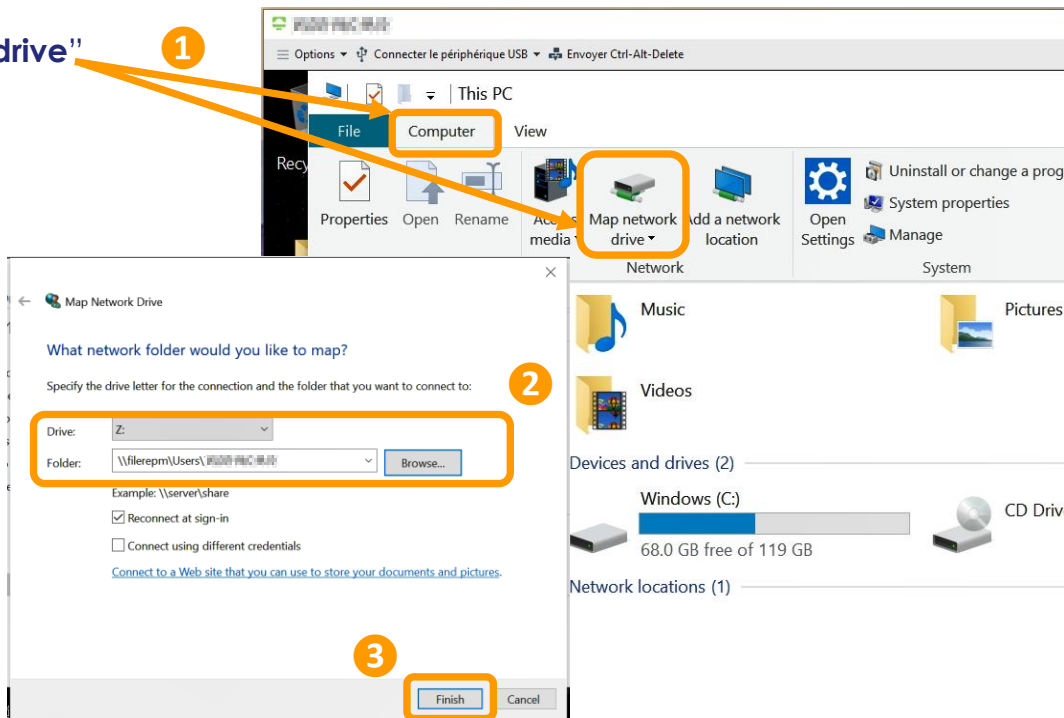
drive"

1

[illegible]

☰ Options ▾ Connecter le périphérique USB ▾ Envoyer Ctrl-Alt-Delete

This PC

File Computer View

Recy

Properties Open Rename Access media Map network drive Add a network location Open Settings Uninstall or change a prog System properties Manage

Network System

Map Network Drive

What network folder would you like to map?

Specify the drive letter for the connection and the folder that you want to connect to:

2

Drive: Z:

Folder: \\filerepm\Users\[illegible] Browse...

Example: \\server\share

Reconnect at sign-in

Connect using different credentials

Connect to a Web site that you can use to store your documents and pictures.

3

Finish Cancel

Music

Pictures

Videos

Devices and drives (2)

Windows (C:)

68.0 GB free of 119 GB

CD Driv

Network locations (1)